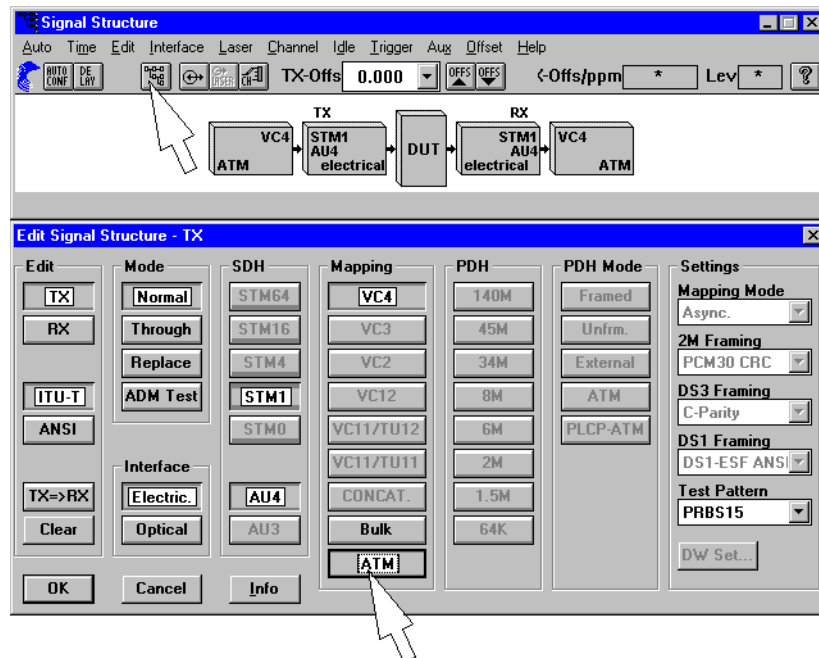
Signal Structure

Auto Time Edit Interface Laser Channel Idle Trigger Aux Offset Help

AUTO CONF DE LAY TX-Offs 0.000 OFFS OFFS ‹-Offs/ppm * Lev * ?

TX RX

ATM VC4 STM1 AU4 electrical DUT STM1 AU4 electrical VC4 ATM

Edit Signal Structure - TX

Edit
TX
RX
ITU-T
ANSI
TX=>RX
Clear

Mode
Normal
Through
Replace
ADM Test

Interface
Electric.
Optical

SDH
STM64
STM16
STM4
STM1
STM0
AU4
AU3

Mapping
VC4
VC3
VC2
VC12
VC11/TU12
VC11/TU11
CONCAT.
Bulk
ATM

PDH
140M
45M
34M
8M
6M
2M
1.5M
64K

PDH Mode
Framed
Unfrm.
External
ATM
PLCP-ATM

Settings
Mapping Mode
Async.
2M Framing
PCM30 CRC
DS3 Framing
C-Parity
DS1 Framing
DS1-ESF ANSI
Test Pattern
PRBS15
DW Set...

OK Cancel Info